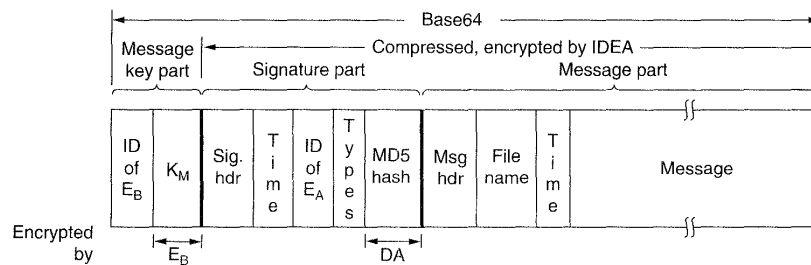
Base64

Message key part

Compressed, encrypted by IDEA

Signature part

Message part

ID of $E_B$

$K_M$

Sig. hdr

T i m e

ID of $E_A$

T y p e s

MD5 hash

Msg hdr

File name

T i m e

Message

Encrypted by

$E_B$

DA